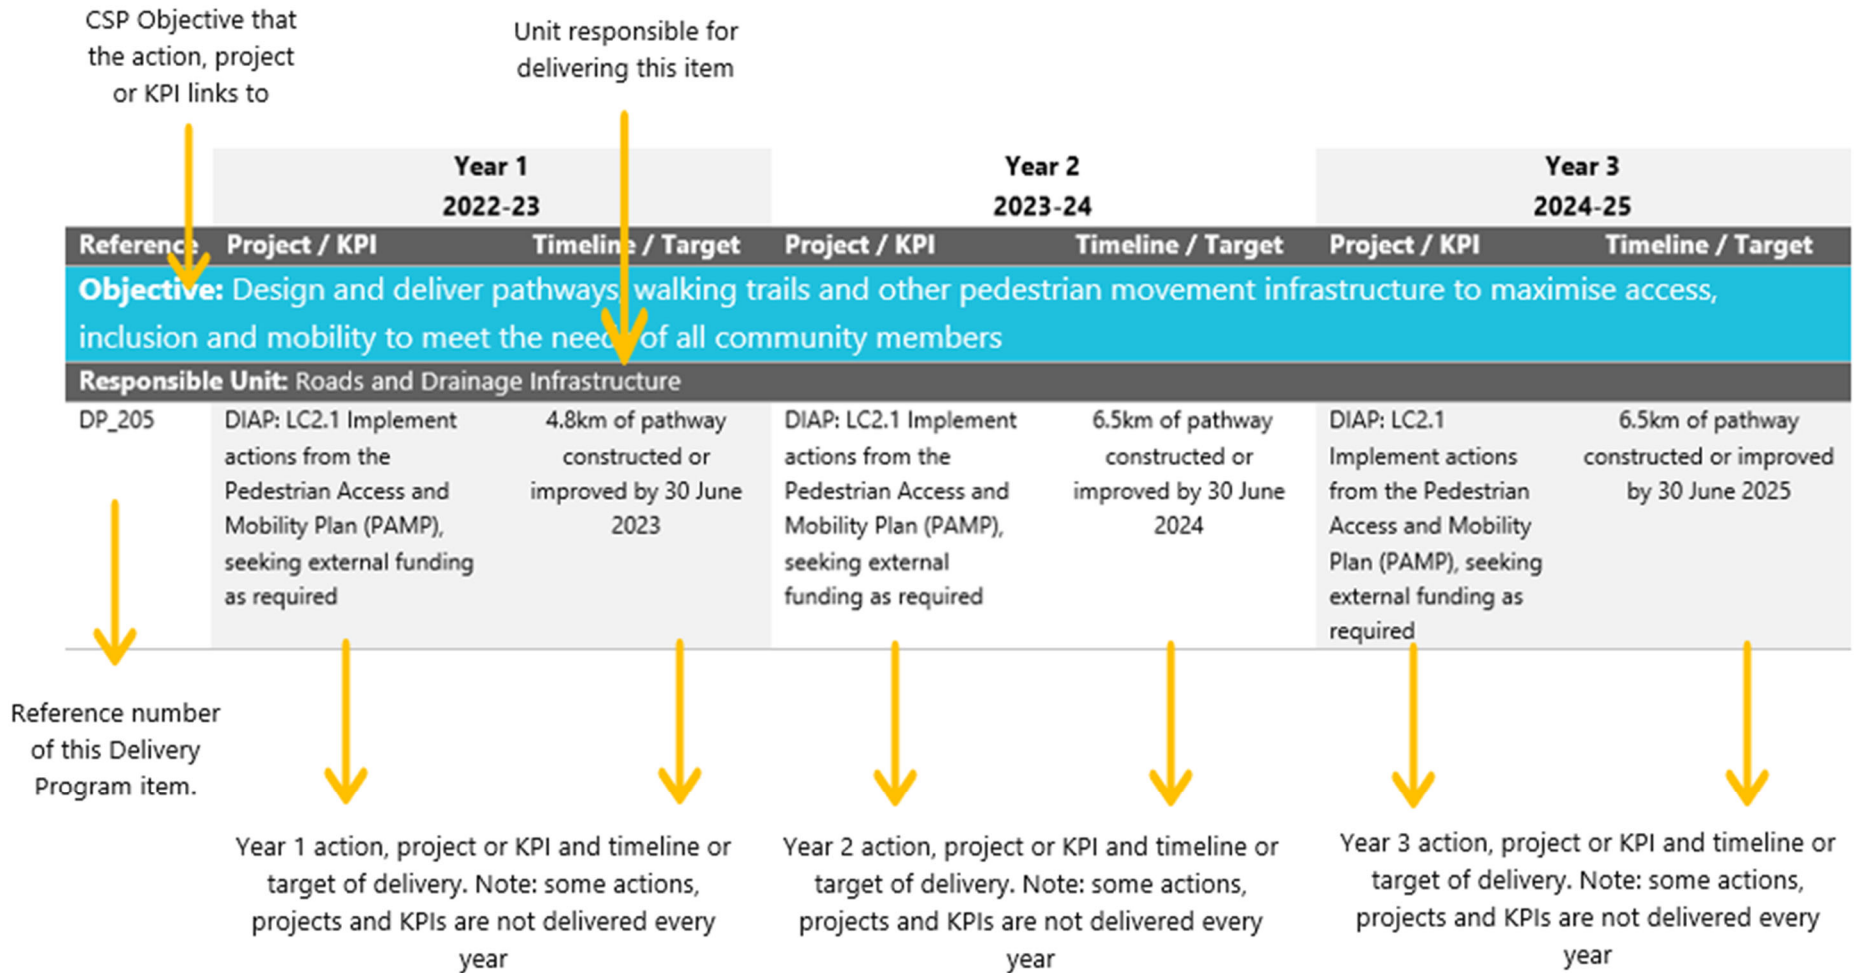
CSP Objective that the action, project or KPI links to

Unit responsible for delivering this item

| | Year 1 2022-23 | | Year 2 2023-24 | | Year 3 2024-25 | |
|---|---|---|---|---|---|---|
| Reference | Project / KPI | Timeline / Target | Project / KPI | Timeline / Target | Project / KPI | Timeline / Target |

**Objective:** Design and deliver pathways, walking trails and other pedestrian movement infrastructure to maximise access, inclusion and mobility to meet the needs of all community members

**Responsible Unit:** Roads and Drainage Infrastructure

| | | | | | | |
|---|---|---|---|---|---|---|
| DP_205 | DIAP: LC2.1 Implement actions from the Pedestrian Access and Mobility Plan (PAMP), seeking external funding as required | 4.8km of pathway constructed or improved by 30 June 2023 | DIAP: LC2.1 Implement actions from the Pedestrian Access and Mobility Plan (PAMP), seeking external funding as required | 6.5km of pathway constructed or improved by 30 June 2024 | DIAP: LC2.1 Implement actions from the Pedestrian Access and Mobility Plan (PAMP), seeking external funding as required | 6.5km of pathway constructed or improved by 30 June 2025 |

Reference number of this Delivery Program item.

Year 1 action, project or KPI and timeline or target of delivery. Note: some actions, projects and KPIs are not delivered every year

Year 2 action, project or KPI and timeline or target of delivery. Note: some actions, projects and KPIs are not delivered every year

Year 3 action, project or KPI and timeline or target of delivery. Note: some actions, projects and KPIs are not delivered every year